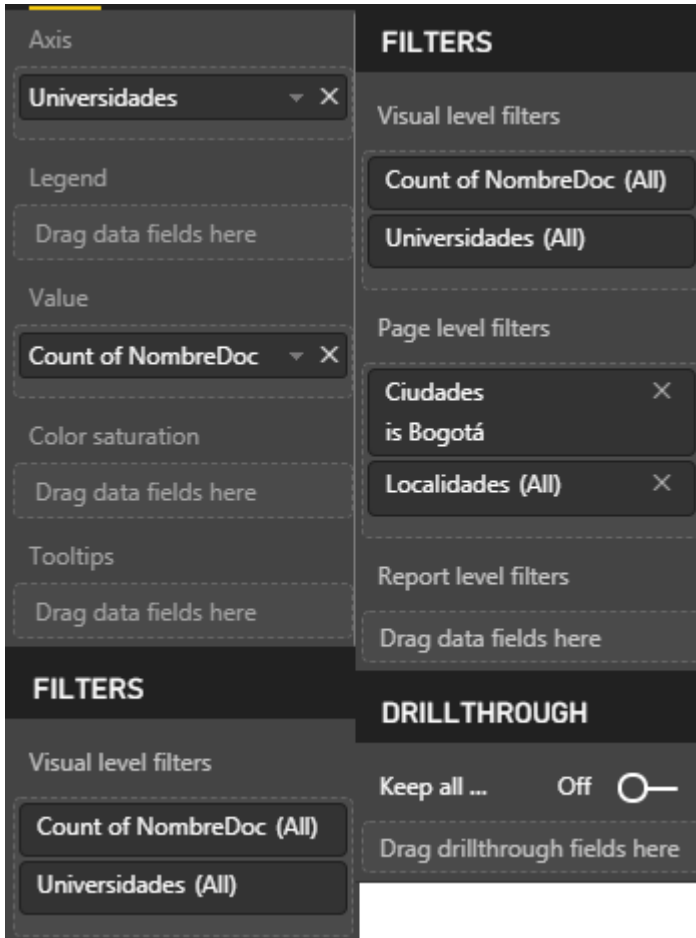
Axis

Universidades

Legend

Drag data fields here

Value

Count of NombreDoc

Color saturation

Drag data fields here

Tooltips

Drag data fields here

FILTERS

Visual level filters

Count of NombreDoc (All)

Universidades (All)

FILTERS

Visual level filters

Count of NombreDoc (All)

Universidades (All)

Page level filters

Ciudades
is Bogotá

Localidades (All)

Report level filters

Drag data fields here

DRILLTHROUGH

Keep all ... Off

Drag drillthrough fields here